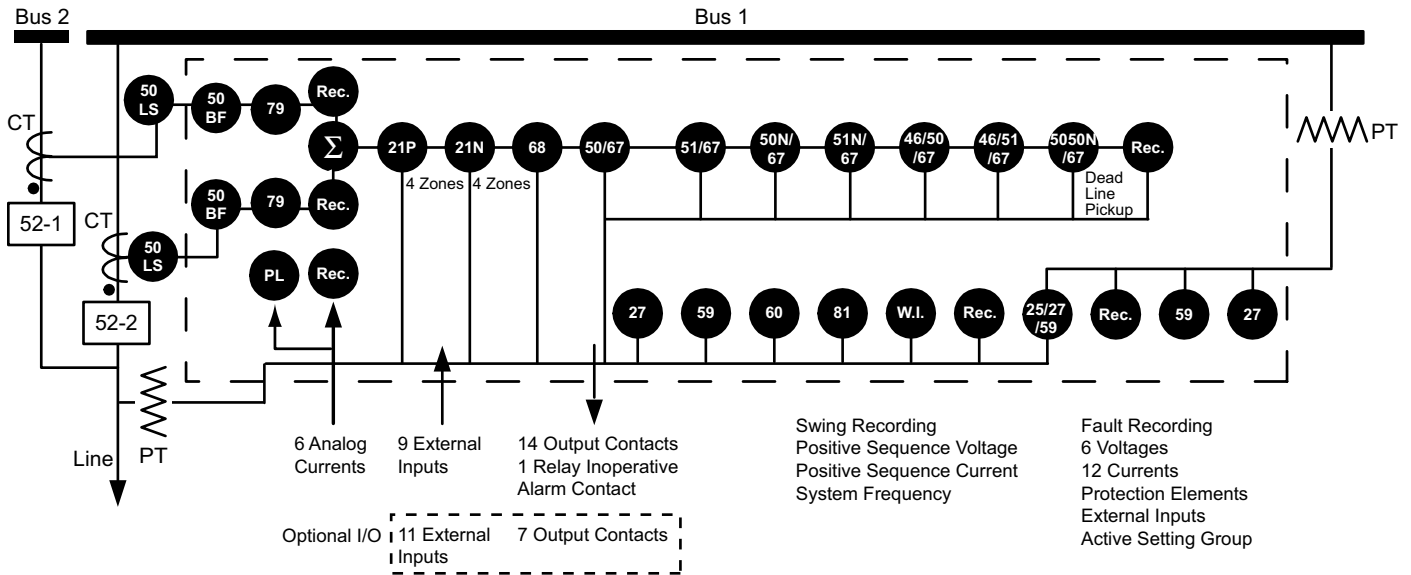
Bus 2

Bus 1

CT

52-1

CT

52-2

50 LS

50 BF

79

Rec.

$\sum$

50 BF

79

Rec.

50 LS

PL

Rec.

21P

4 Zones

21N

4 Zones

68

50/67

51/67

50N/67

51N/67

46/50/67

46/51/67

5050N/67

Rec.

Dead Line Pickup

PT

27

59

60

81

W.I.

Rec.

25/27/59

Rec.

59

27

PT

Line

6 Analog Currents

9 External Inputs

14 Output Contacts
1 Relay Inoperative Alarm Contact

Swing Recording
Positive Sequence Voltage
Positive Sequence Current
System Frequency

Fault Recording
6 Voltages
12 Currents
Protection Elements
External Inputs
Active Setting Group

Optional I/O

11 External Inputs

7 Output Contacts